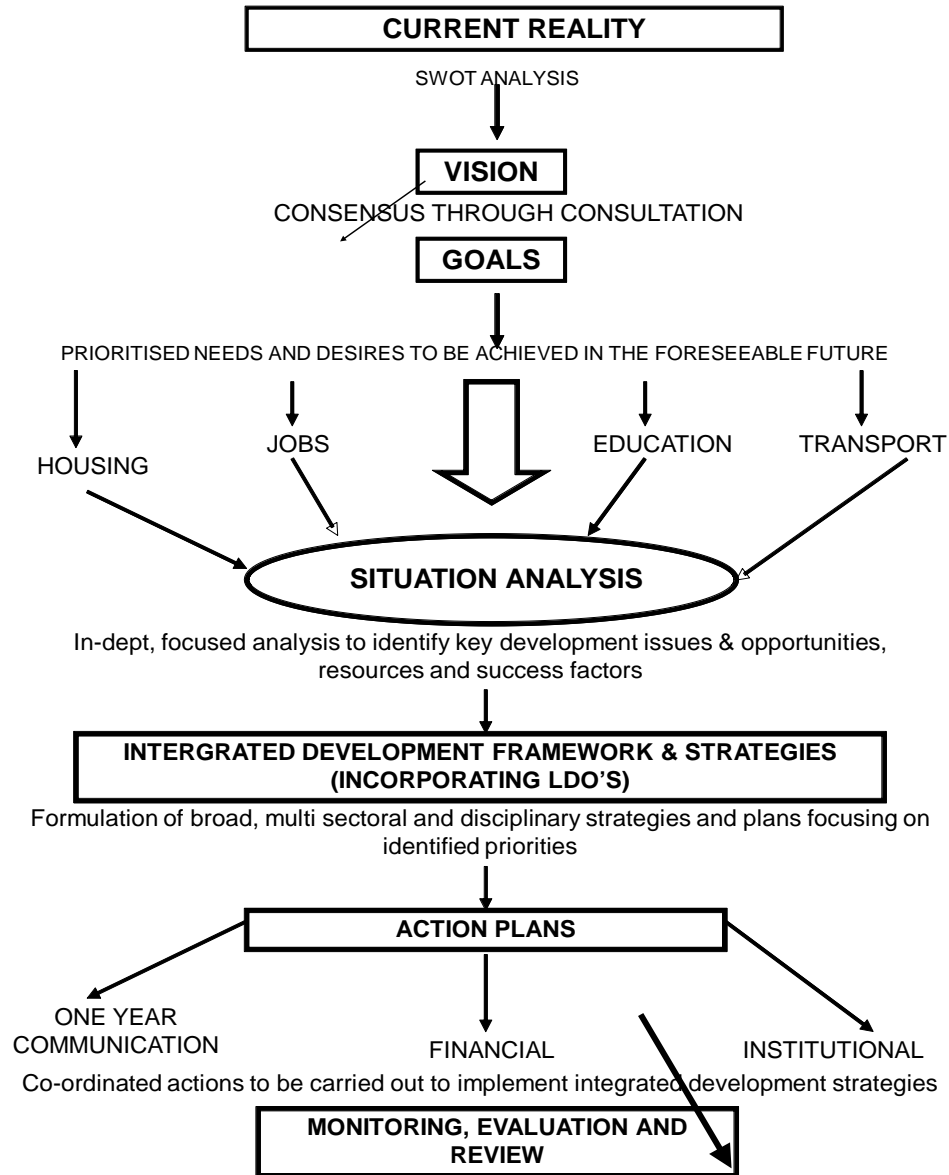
CURRENT REALITY

SWOT ANALYSIS

VISION

CONSENSUS THROUGH CONSULTATION

GOALS

PRIORITISED NEEDS AND DESIRES TO BE ACHIEVED IN THE FORESEEABLE FUTURE

HOUSING

JOBS

EDUCATION

TRANSPORT

SITUATION ANALYSIS

In-dept, focused analysis to identify key development issues & opportunities, resources and success factors

INTERGRATED DEVELOPMENT FRAMEWORK & STRATEGIES (INCORPORATING LDO'S)

Formulation of broad, multi sectoral and disciplinary strategies and plans focusing on identified priorities

ACTION PLANS

ONE YEAR COMMUNICATION

FINANCIAL

INSTITUTIONAL

Co-ordinated actions to be carried out to implement integrated development strategies

MONITORING, EVALUATION AND REVIEW